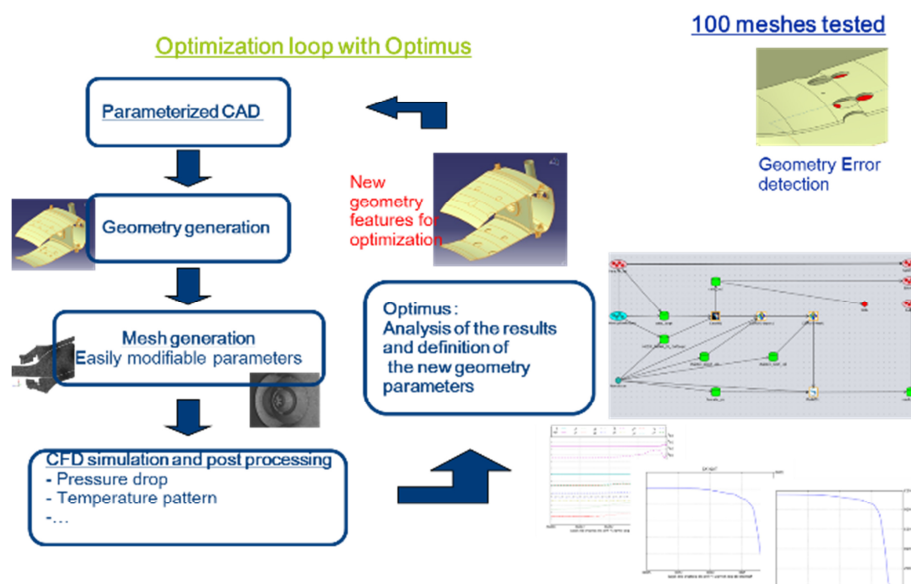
100 meshes tested

Optimization loop with Optimus

Parameterized CAD

Geometry Error detection

New geometry features for optimization

Geometry generation

Optimus : Analysis of the results and definition of the new geometry parameters

Mesh generation
Easily modifiable parameters

CFD simulation and post processing
- Pressure drop
- Temperature pattern
-…